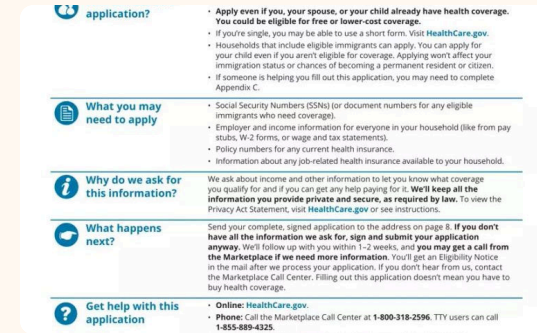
application?

• Apply even if you, your spouse, or your child already have health coverage. You could be eligible for free or lower-cost coverage.
• If you're single, you may be able to use a short form. Visit HealthCare.gov.
• Households that include eligible immigrants can apply. You can apply for your child even if you aren't eligible for coverage. Applying won't affect your immigration status or chances of becoming a permanent resident or citizen.
• If someone is helping you fill out this application, you may need to complete Appendix C.

What you may need to apply

• Social Security Numbers (SSNs) (or document numbers for any eligible immigrants who need coverage).
• Employer and income information for everyone in your household (like from pay stubs, W-2 forms, or wage and tax statements).
• Policy numbers for any current health insurance.
• Information about any job-related health insurance available to your household.

Why do we ask for this information?

We ask about income and other information to let you know what coverage you qualify for and if you can get any help paying for it. We'll keep all the information you provide private and secure, as required by law. To view the Privacy Act Statement, visit HealthCare.gov or see instructions.

What happens next?

Send your complete, signed application to the address on page 8. If you don't have all the information we ask for, sign and submit your application anyway. We'll follow up with you within 1–2 weeks, and you may get a call from the Marketplace if we need more information. You'll get an Eligibility Notice in the mail after we process your application. If you don't hear from us, contact the Marketplace Call Center. Filling out this application doesn't mean you have to buy health coverage.

Get help with this application

• Online: HealthCare.gov.
• Phone: Call the Marketplace Call Center at 1-800-318-2596. TTY users can call 1-855-889-4325.